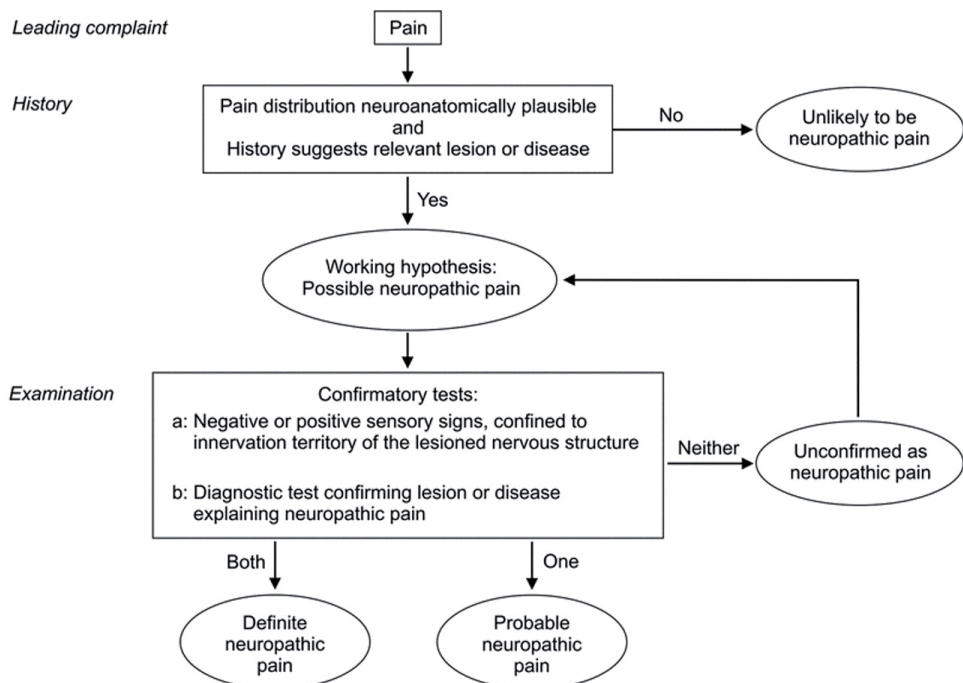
Leading complaint

Pain

History

Pain distribution neuroanatomically plausible
and
History suggests relevant lesion or disease

No

Unlikely to be neuropathic pain

Yes

Working hypothesis:
Possible neuropathic pain

Examination

Confirmatory tests:

a: Negative or positive sensory signs, confined to innervation territory of the lesioned nervous structure

b: Diagnostic test confirming lesion or disease explaining neuropathic pain

Neither

Unconfirmed as neuropathic pain

Both

One

Definite neuropathic pain

Probable neuropathic pain